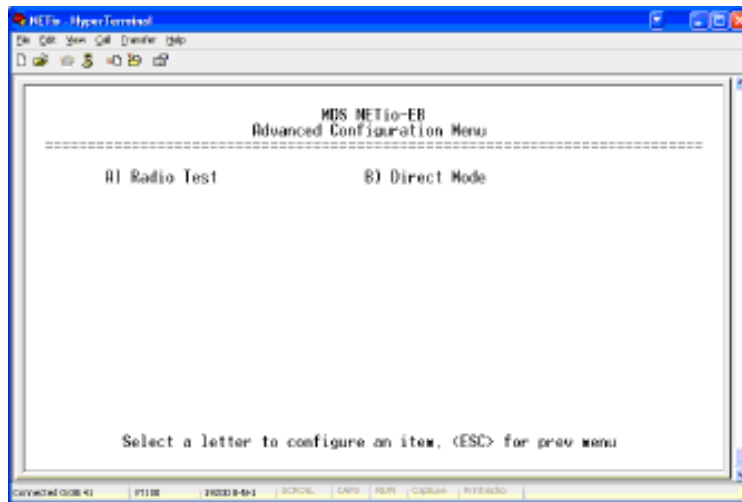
NETio - HyperTerminal

File Edit View Call Transfer Help

MDS NETio-EB
Advanced Configuration Menu

=============================================================================

A) Radio Test

B) Direct Mode

Select a letter to configure an item, <ESC> for prev menu

Connected 0:00:41 | VT100 | 19200 8-N-1 | SCROLL | CAPS | NUM | Capture | Print echo